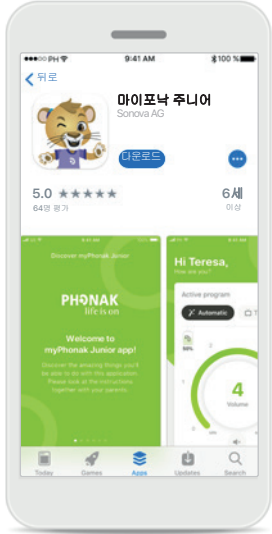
PH 9:41 AM 100 %

뒤로

마이포낙 주니어
Sonova AG

다운로드

5.0 ★★★★★
64명 평가

6세
이상

Discover myPhonak Junior

PHONAK
life is on

Welcome to myPhonak Junior app!

Discover the amazing things you'll be able to do with this application. Please look at the instructions together with your parents.

Hi Teresa,
How are you?

Active program

Automatic

50%

4
Volume

Today Games Apps Updates Search